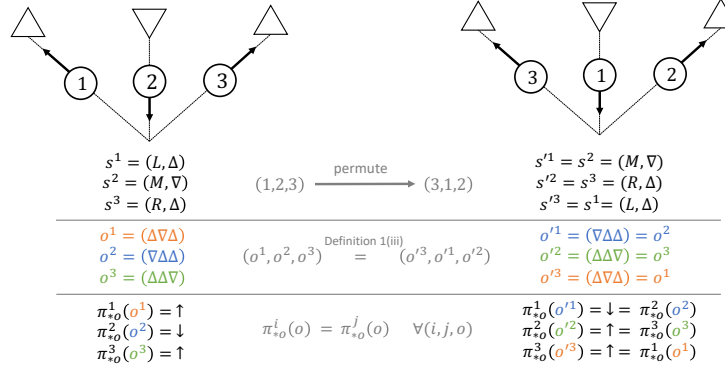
1 2 3

3 1 2

$s^1 = (L, \Delta)$
$s^2 = (M, \nabla)$
$s^3 = (R, \Delta)$

permute
$(1,2,3) \longrightarrow (3,1,2)$

$s'^1 = s^2 = (M, \nabla)$
$s'^2 = s^3 = (R, \Delta)$
$s'^3 = s^1 = (L, \Delta)$

$o^1 = (\Delta\nabla\Delta)$
$o^2 = (\nabla\Delta\Delta)$
$o^3 = (\Delta\Delta\nabla)$

Definition 1(iii)
$(o^1, o^2, o^3) = (o'^3, o'^1, o'^2)$

$o'^1 = (\nabla\Delta\Delta) = o^2$
$o'^2 = (\Delta\Delta\nabla) = o^3$
$o'^3 = (\Delta\nabla\Delta) = o^1$

$\pi^1_{*o}(o^1) = \uparrow$
$\pi^2_{*o}(o^2) = \downarrow$
$\pi^3_{*o}(o^3) = \uparrow$

$\pi^i_{*o}(o) = \pi^j_{*o}(o) \quad \forall(i, j, o)$

$\pi^1_{*o}(o'^1) = \downarrow = \pi^2_{*o}(o^2)$
$\pi^2_{*o}(o'^2) = \uparrow = \pi^3_{*o}(o^3)$
$\pi^3_{*o}(o'^3) = \uparrow = \pi^1_{*o}(o^1)$